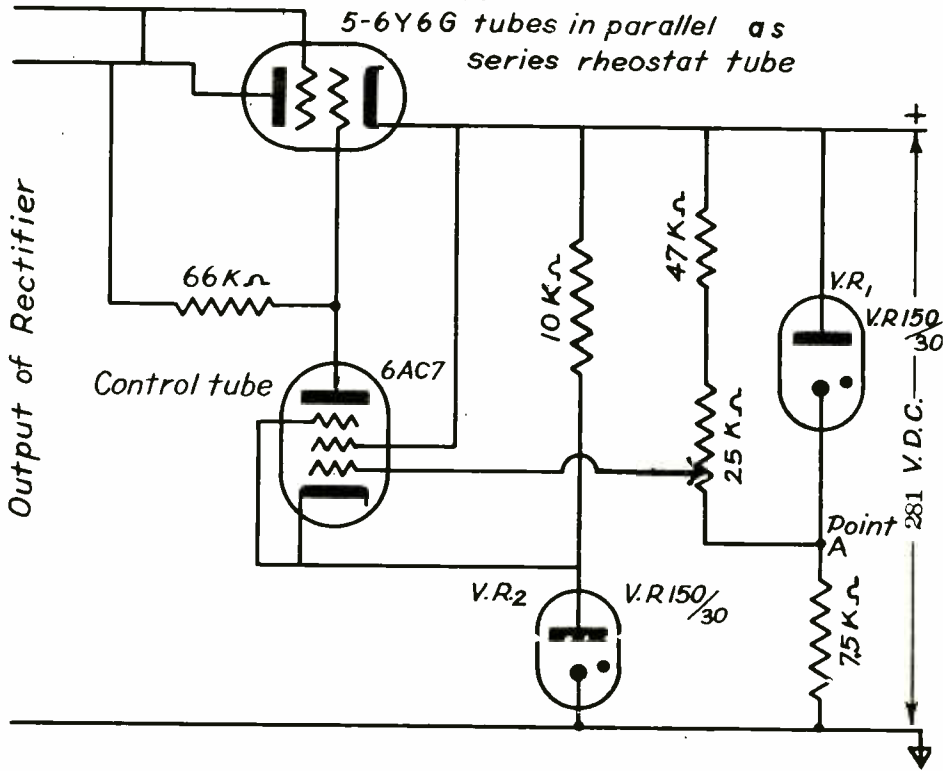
5-6Y6G tubes in parallel as series rheostat tube

+

Output of Rectifier

66 K $\Omega$

10 K $\Omega$

47 K $\Omega$

V.R$_1$

V.R 150/30

Control tube

6AC7

25 K $\Omega$

281 V.D.C.

Point A

V.R$_2$

V.R 150/30

7.5 K $\Omega$